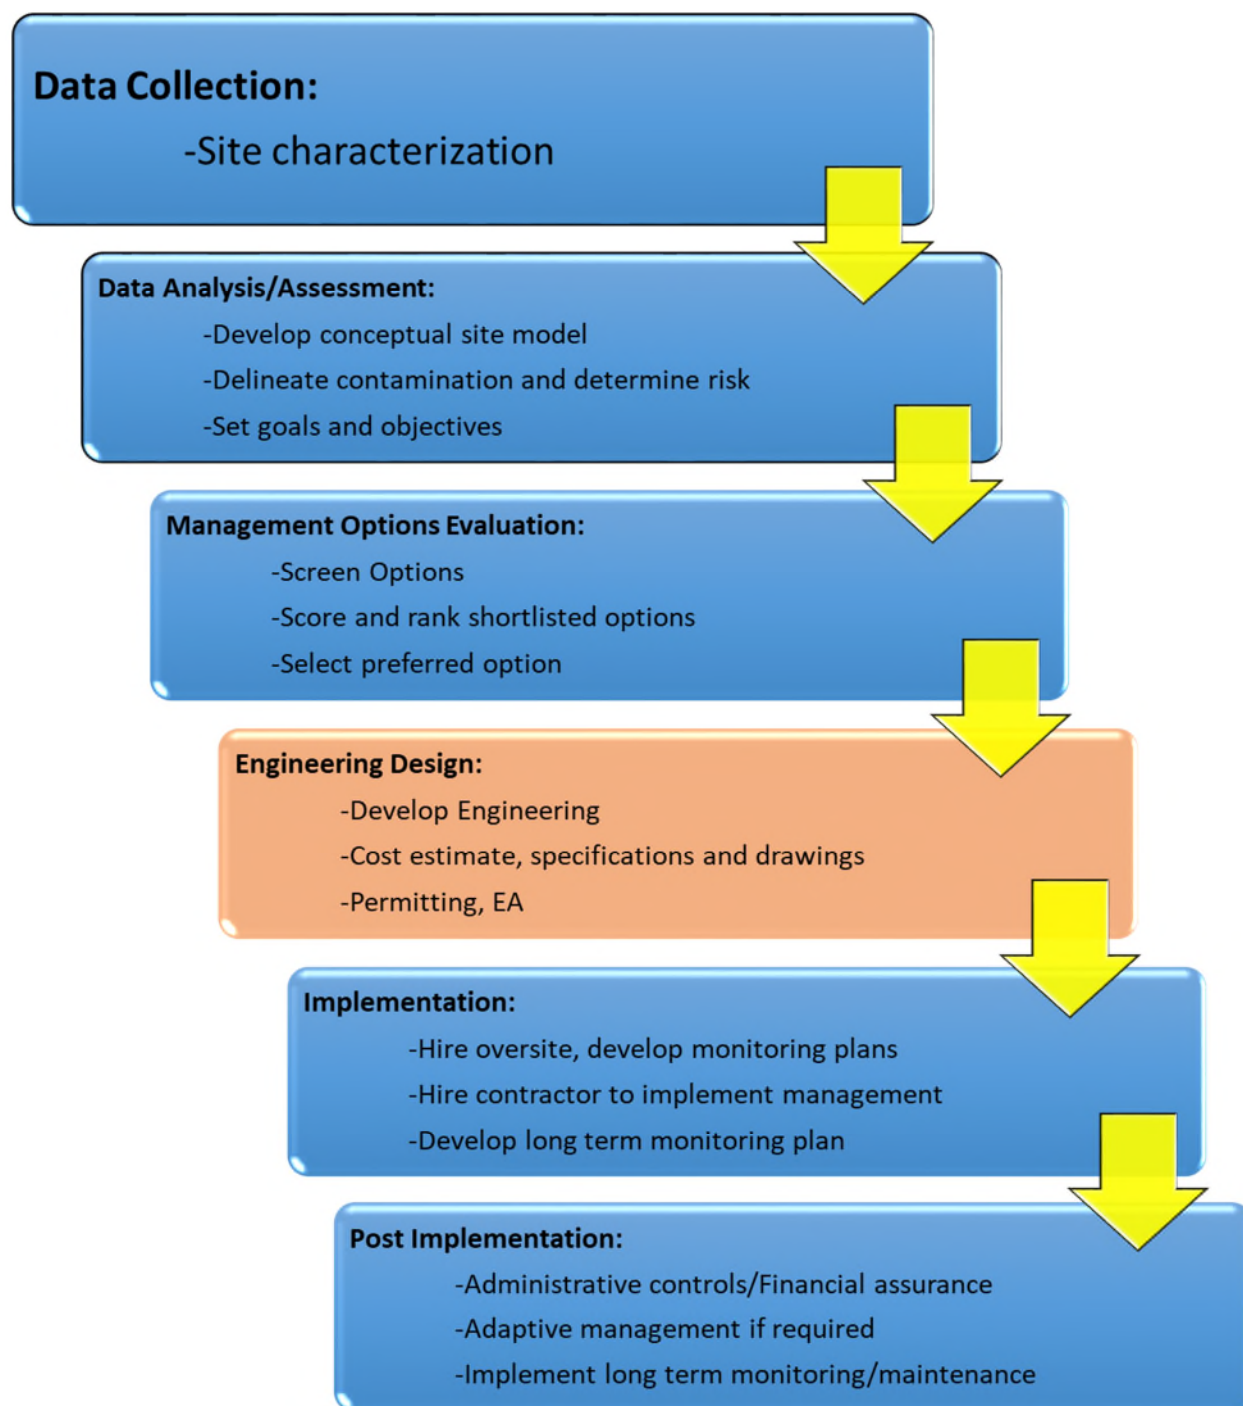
Data Collection:

-Site characterization

Data Analysis/Assessment:

-Develop conceptual site model

-Delineate contamination and determine risk

-Set goals and objectives

Management Options Evaluation:

-Screen Options

-Score and rank shortlisted options

-Select preferred option

Engineering Design:

-Develop Engineering

-Cost estimate, specifications and drawings

-Permitting, EA

Implementation:

-Hire oversite, develop monitoring plans

-Hire contractor to implement management

-Develop long term monitoring plan

Post Implementation:

-Administrative controls/Financial assurance

-Adaptive management if required

-Implement long term monitoring/maintenance